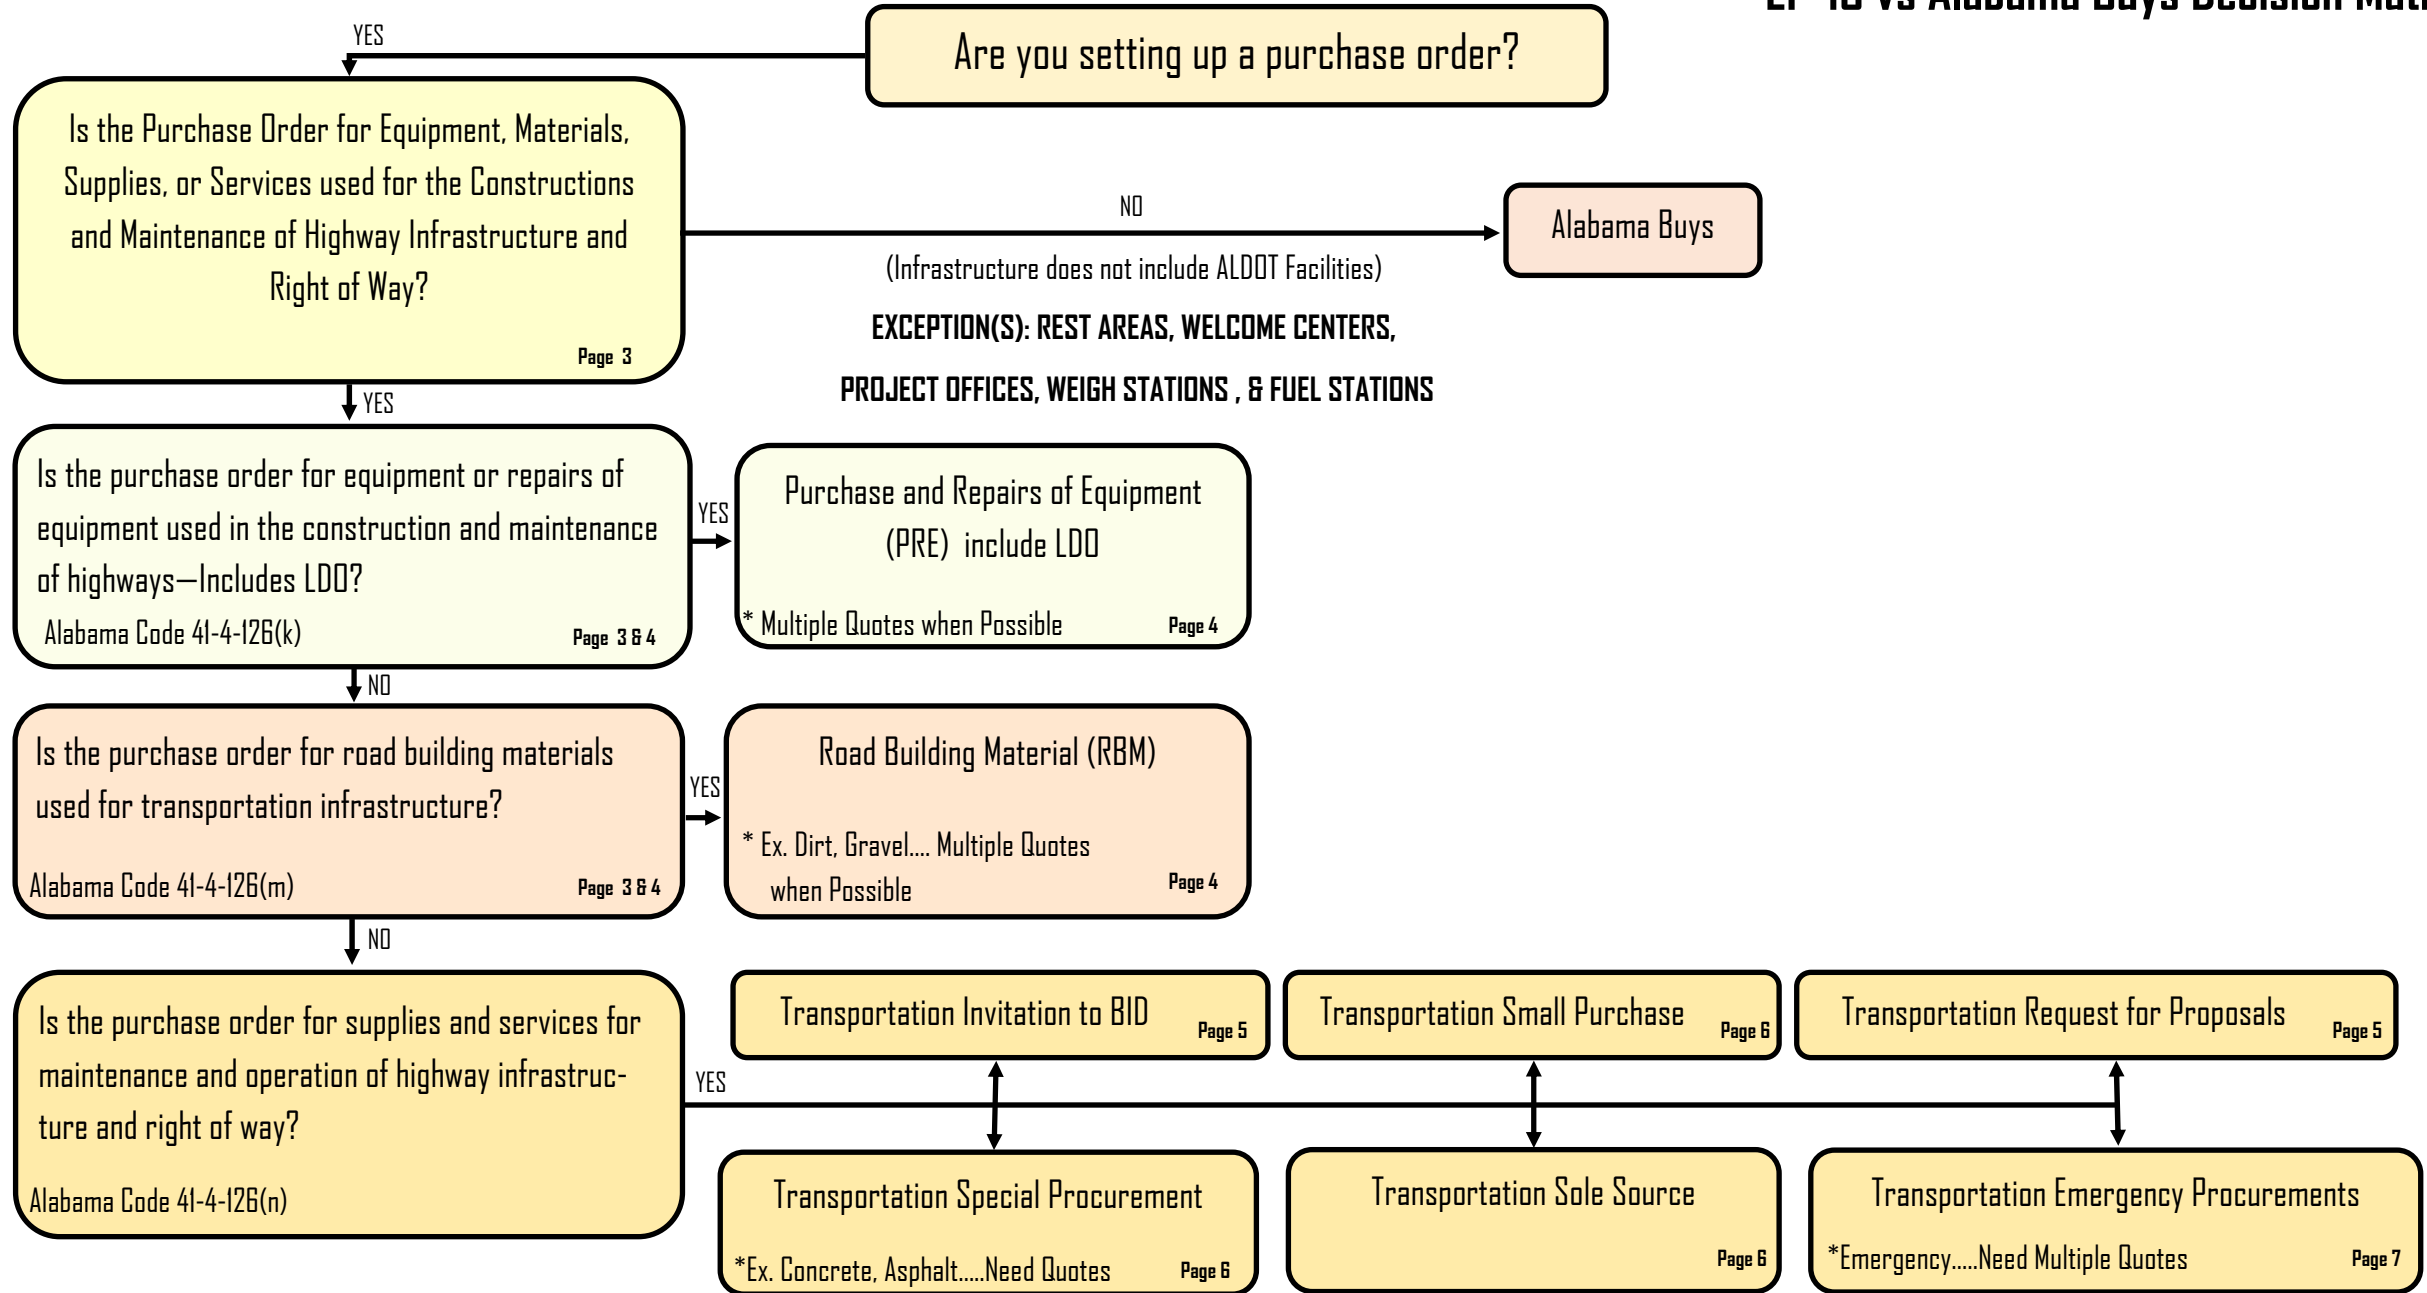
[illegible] vs Alabama Buys Decision Mat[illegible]

Are you setting up a purchase order?

YES

Is the Purchase Order for Equipment, Materials, Supplies, or Services used for the Constructions and Maintenance of Highway Infrastructure and Right of Way?

Page 3

NO

Alabama Buys

(Infrastructure does not include ALDOT Facilities)

EXCEPTION(S): REST AREAS, WELCOME CENTERS, PROJECT OFFICES, WEIGH STATIONS , & FUEL STATIONS

YES

Is the purchase order for equipment or repairs of equipment used in the construction and maintenance of highways—Includes LDO?

Alabama Code 41-4-126(k)

Page 3 & 4

YES

Purchase and Repairs of Equipment (PRE) include LDO

* Multiple Quotes when Possible

Page 4

NO

Is the purchase order for road building materials used for transportation infrastructure?

Alabama Code 41-4-126(m)

Page 3 & 4

YES

Road Building Material (RBM)

* Ex. Dirt, Gravel.... Multiple Quotes when Possible

Page 4

NO

Is the purchase order for supplies and services for maintenance and operation of highway infrastructure and right of way?

Alabama Code 41-4-126(n)

YES

Transportation Invitation to BID Page 5

Transportation Small Purchase Page 6

Transportation Request for Proposals Page 5

Transportation Special Procurement

*Ex. Concrete, Asphalt.....Need Quotes Page 6

Transportation Sole Source

Page 6

Transportation Emergency Procurements

*Emergency.....Need Multiple Quotes Page 7